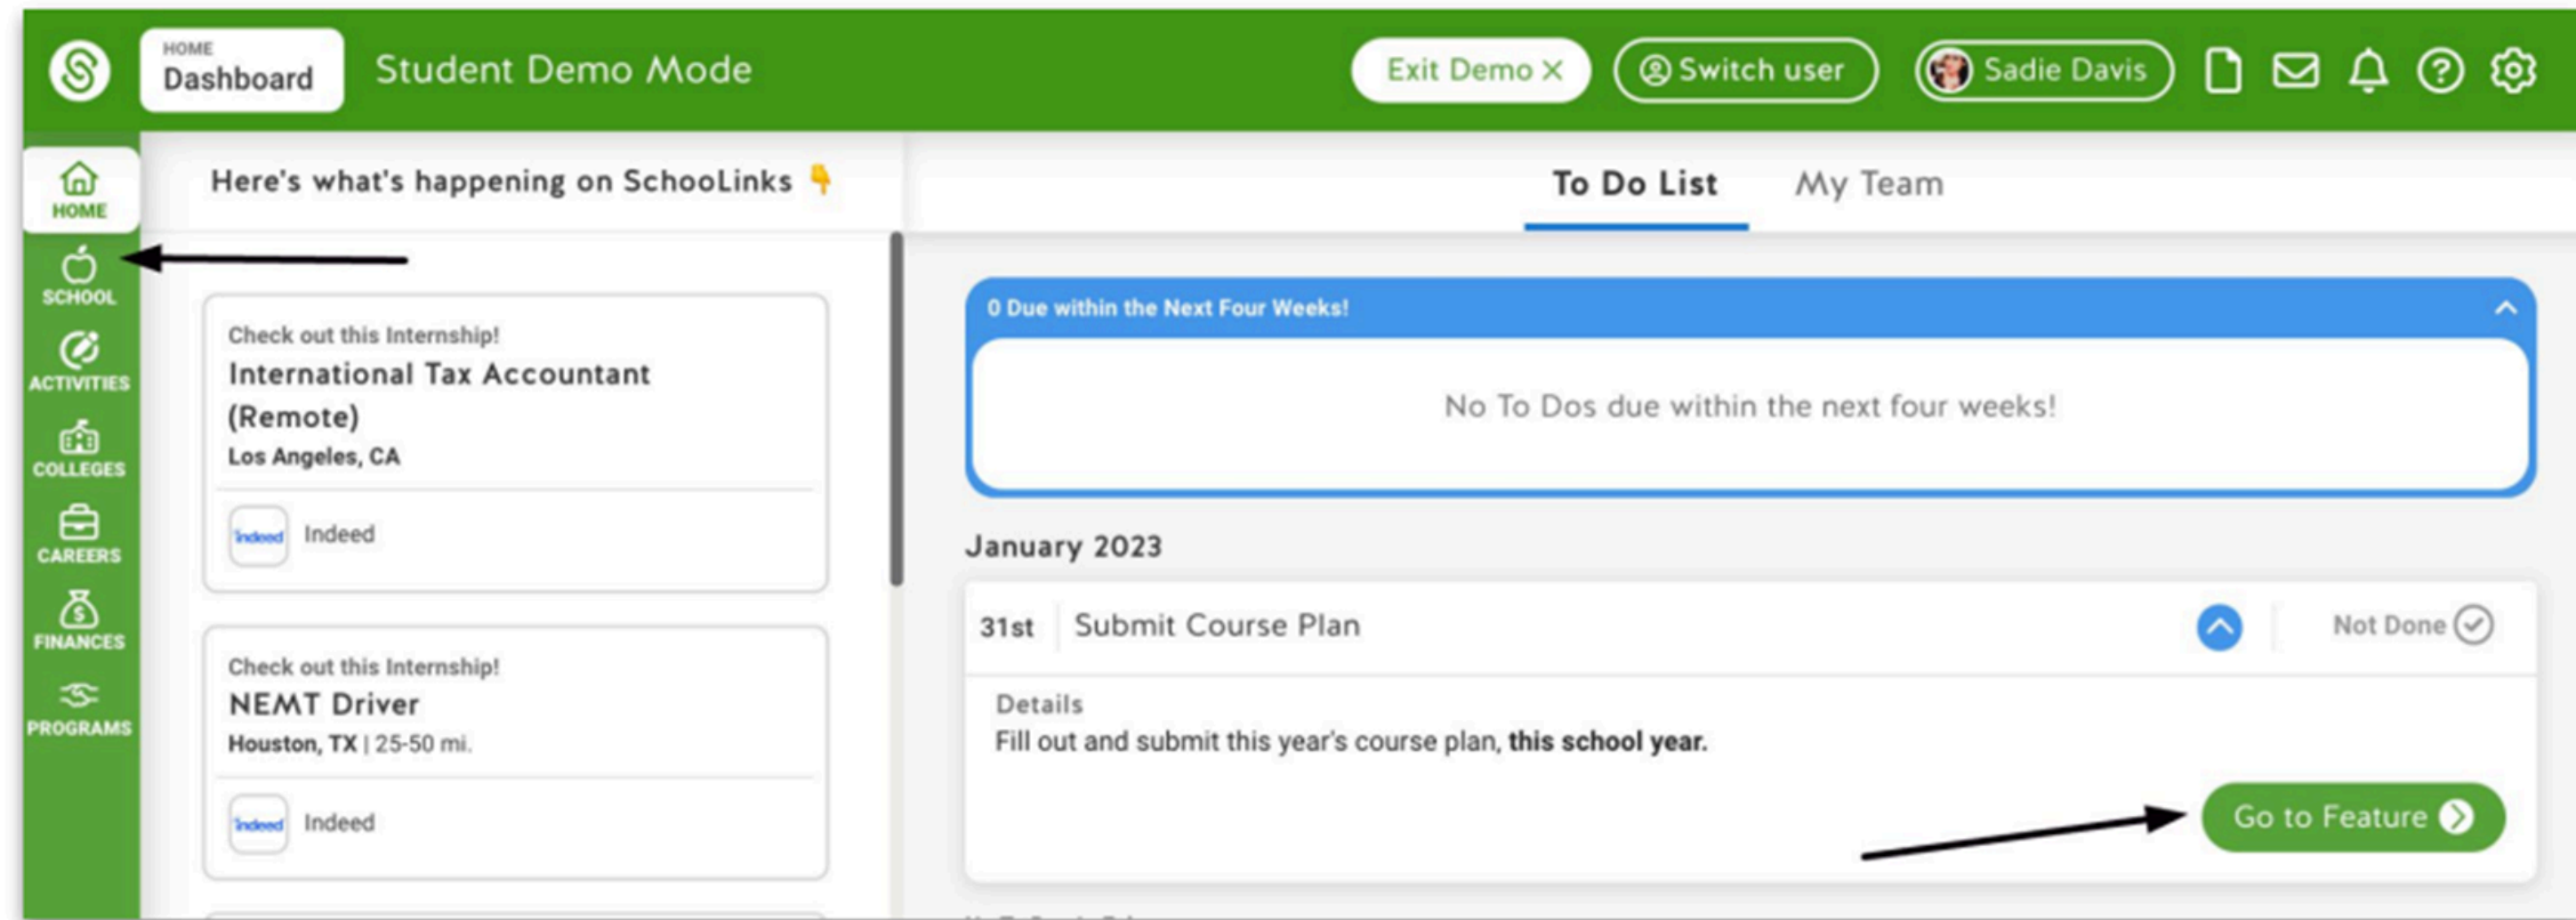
HOME
Dashboard

Student Demo Mode

Exit Demo ✕

Switch user

Sadie Davis

HOME

SCHOOL

ACTIVITIES

COLLEGES

CAREERS

FINANCES

PROGRAMS

Here's what's happening on SchooLinks 👇

Check out this Internship!
International Tax Accountant (Remote)
Los Angeles, CA

Indeed

Check out this Internship!
NEMT Driver
Houston, TX | 25-50 mi.

Indeed

To Do List

My Team

0 Due within the Next Four Weeks!

No To Dos due within the next four weeks!

January 2023

31st Submit Course Plan

Not Done

Details
Fill out and submit this year's course plan, **this school year.**

Go to Feature